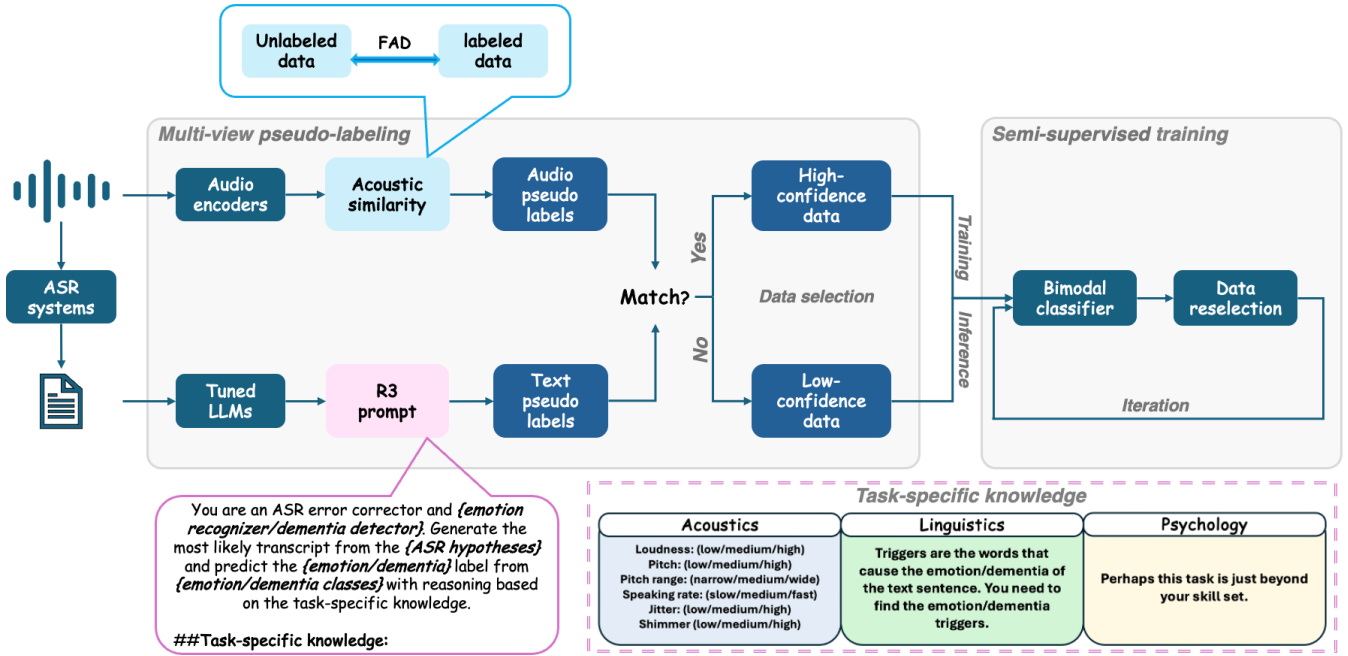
Unlabeled data

FAD

labeled data

Multi-view pseudo-labeling

Semi-supervised training

Audio encoders

Acoustic similarity

Audio pseudo labels

High-confidence data

Yes

Training

ASR systems

Match?

Data selection

Bimodal classifier

Data reselection

No

Inference

Tuned LLMs

R3 prompt

Text pseudo labels

Low-confidence data

Iteration

You are an ASR error corrector and {emotion recognizer/dementia detector}. Generate the most likely transcript from the {ASR hypotheses} and predict the {emotion/dementia} label from {emotion/dementia classes} with reasoning based on the task-specific knowledge.

##Task-specific knowledge:

Task-specific knowledge

| Acoustics | Linguistics | Psychology |
|---|---|---|
| Loudness: (low/medium/high) Pitch: (low/medium/high) Pitch range: (narrow/medium/wide) Speaking rate: (slow/medium/fast) Jitter: (low/medium/high) Shimmer (low/medium/high) | Triggers are the words that cause the emotion/dementia of the text sentence. You need to find the emotion/dementia triggers. | Perhaps this task is just beyond your skill set. |